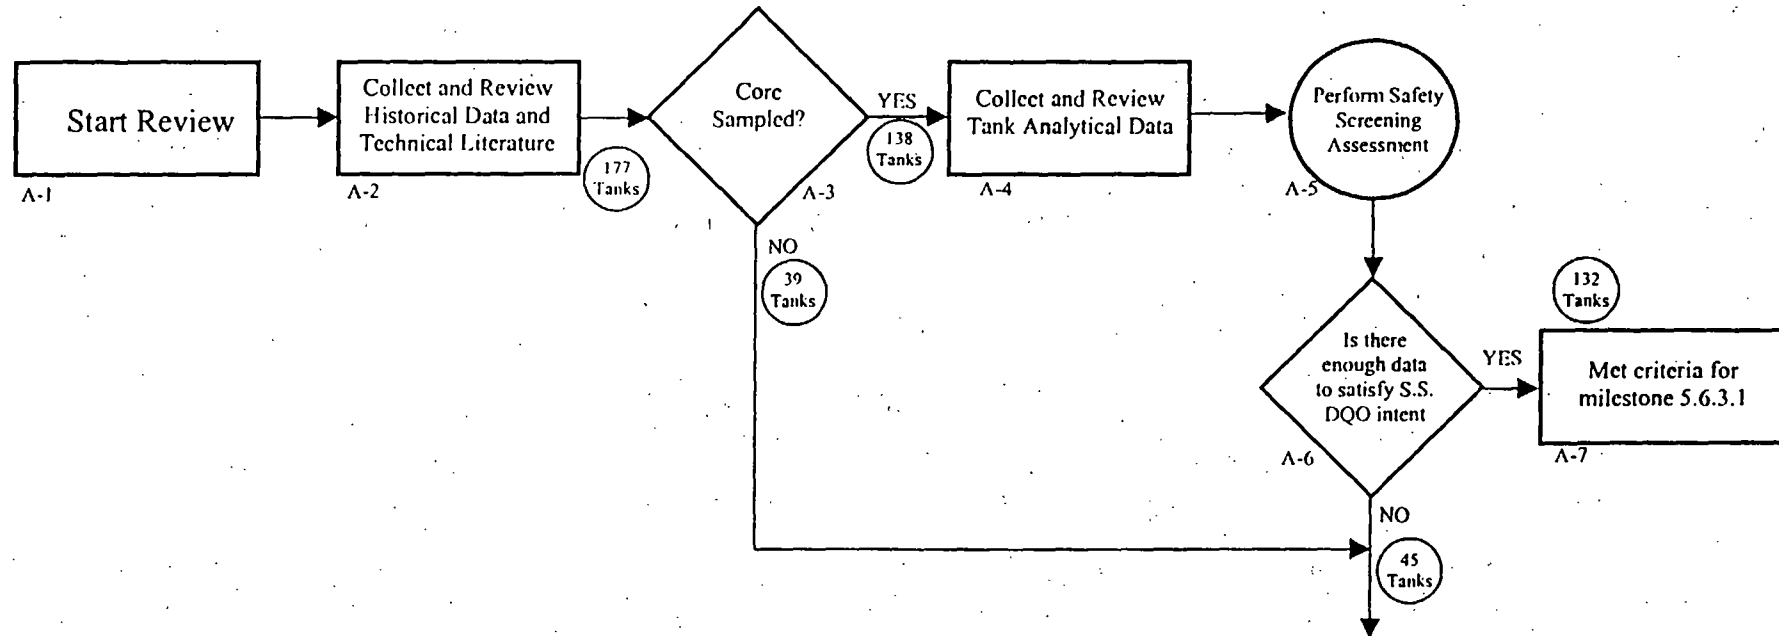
Start Review
A-1

Collect and Review Historical Data and Technical Literature
A-2

177 Tanks

Core Sampled?
A-3

YES
138 Tanks

Collect and Review Tank Analytical Data
A-4

Perform Safety Screening Assessment
A-5

NO
39 Tanks

Is there enough data to satisfy S.S. DQO intent
A-6

YES
132 Tanks

Met criteria for milestone 5.6.3.1
A-7

NO
45 Tanks